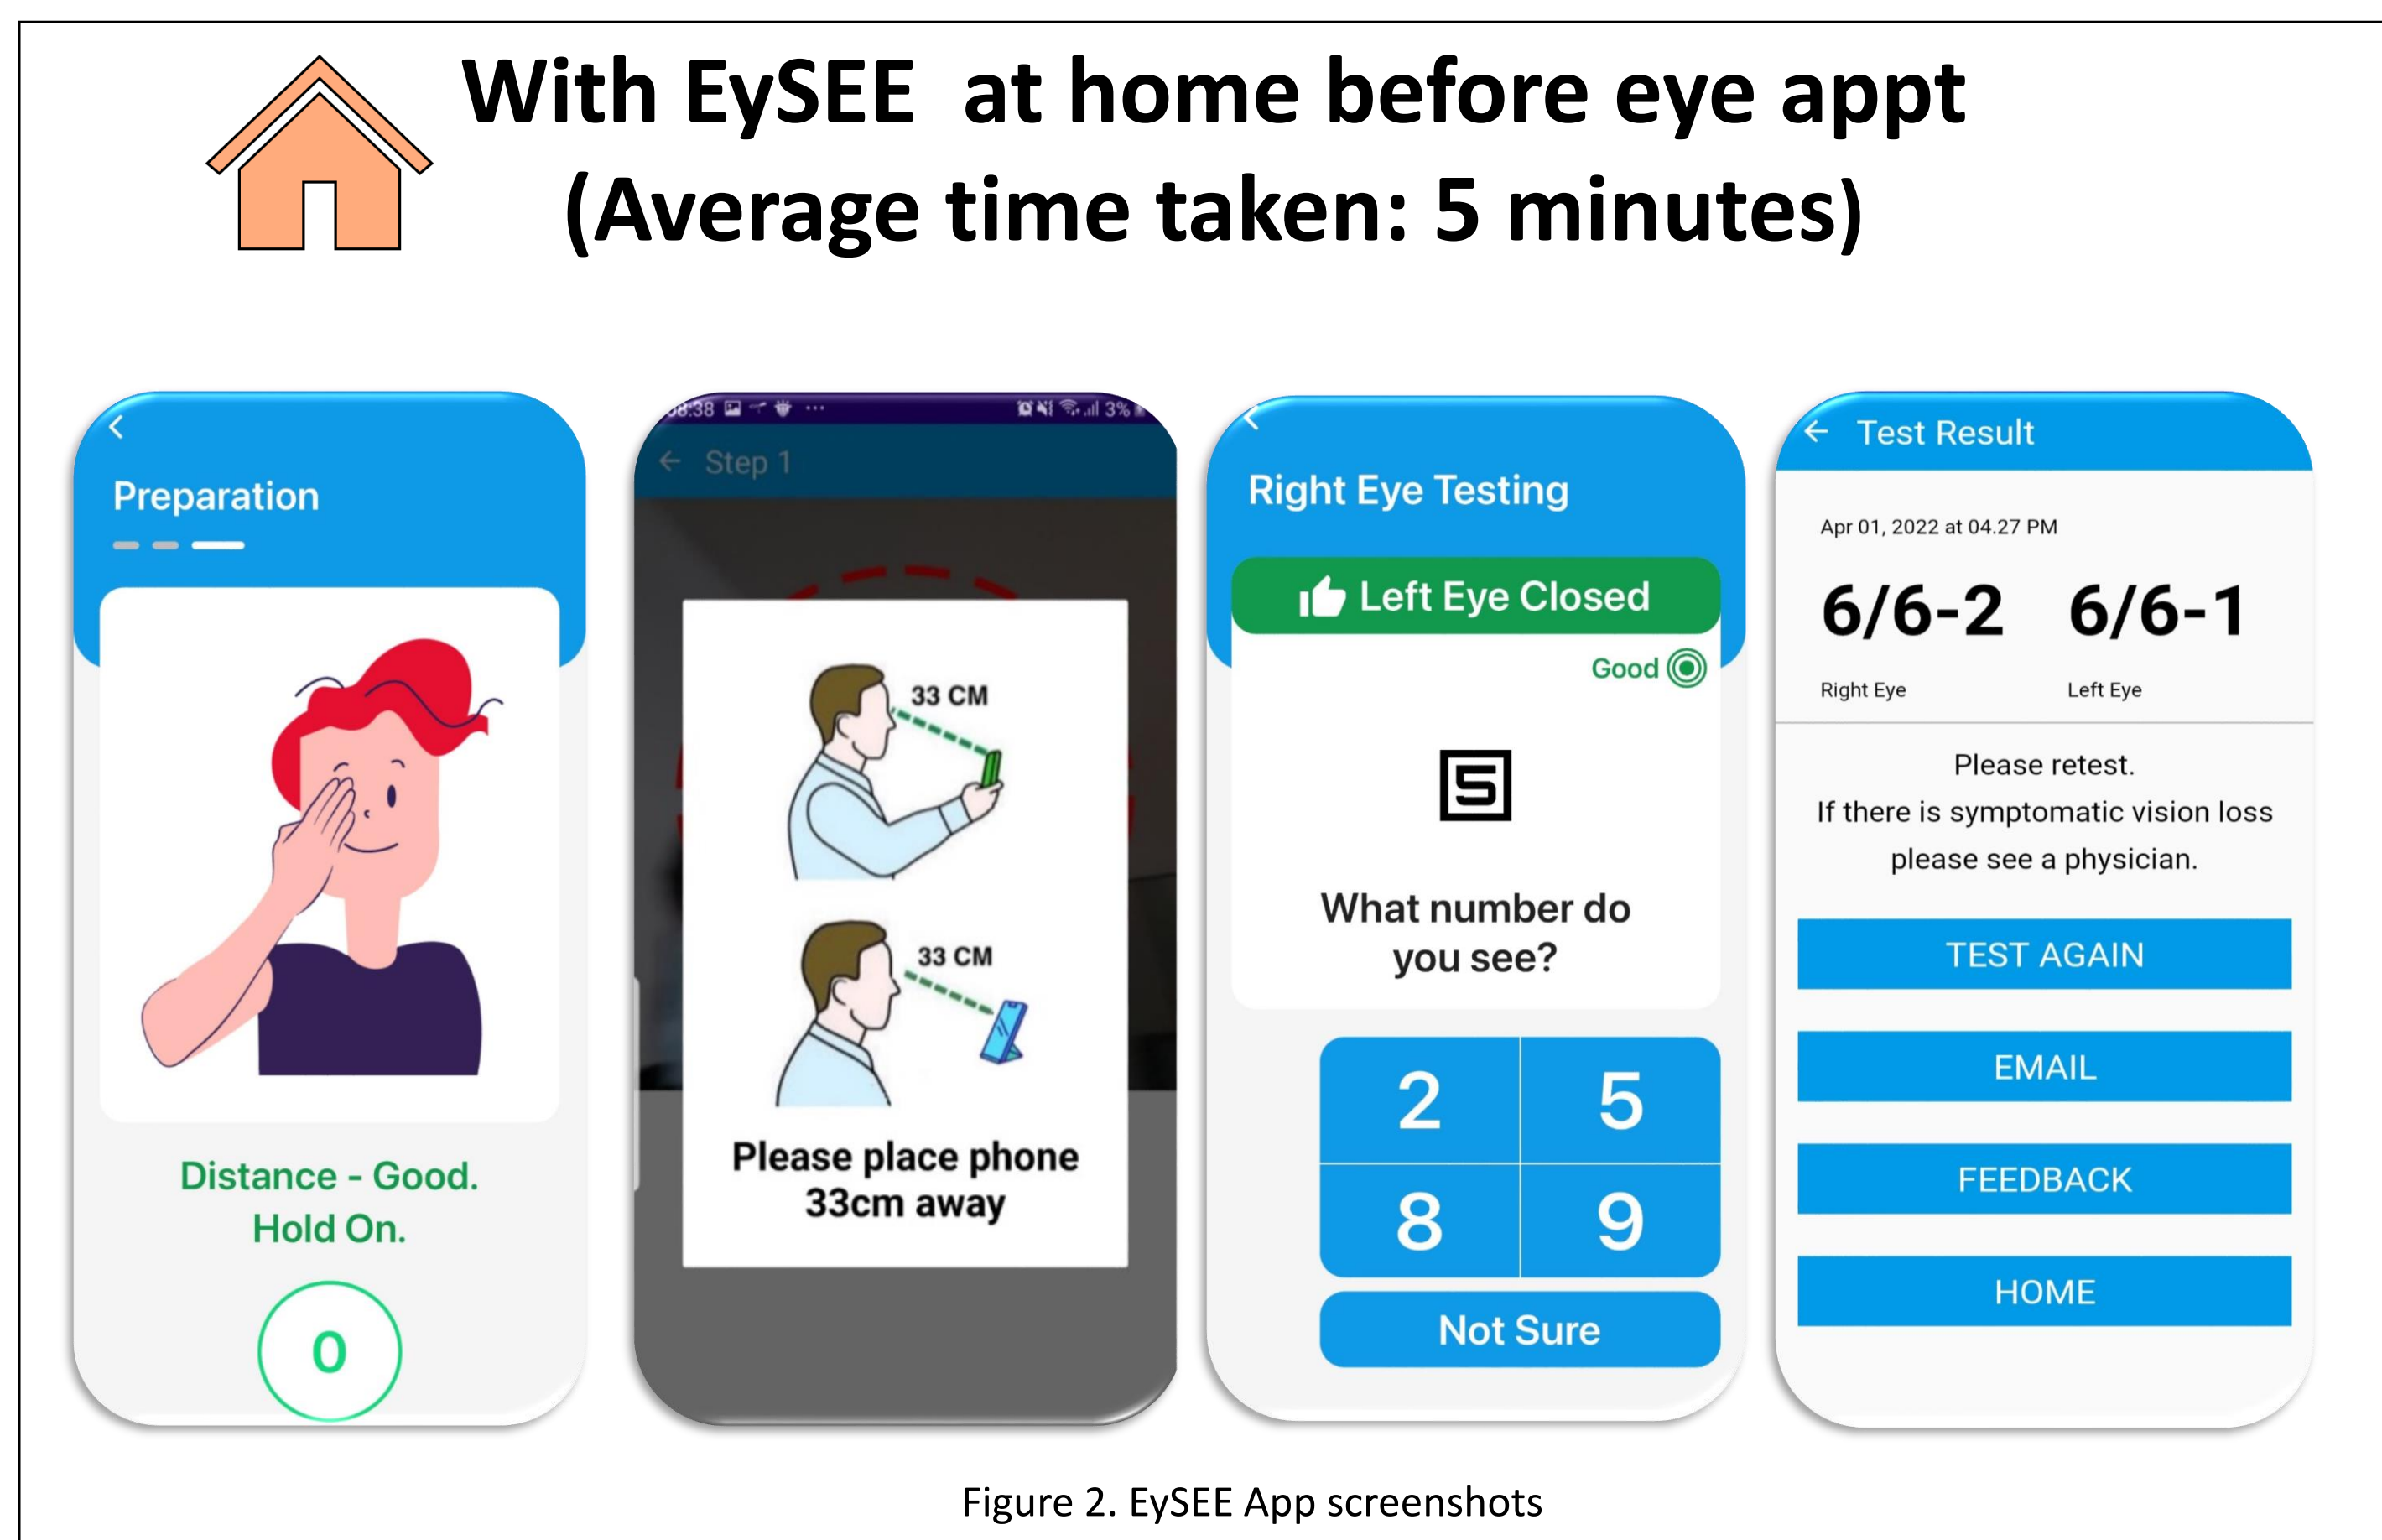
With EySEE at home before eye appt
(Average time taken: 5 minutes)

Preparation

Distance - Good.
Hold On.

0

08:38 3%

Step 1

33 CM

33 CM

Please place phone 33cm away

Right Eye Testing

Left Eye Closed

Good

5

What number do you see?

| 2 | 5 |
|---|---|
| 8 | 9 |

Not Sure

Test Result

Apr 01, 2022 at 04.27 PM

6/6-2 6/6-1

Right Eye Left Eye

Please retest.
If there is symptomatic vision loss please see a physician.

TEST AGAIN

EMAIL

FEEDBACK

HOME

Figure 2. EySEE App screenshots